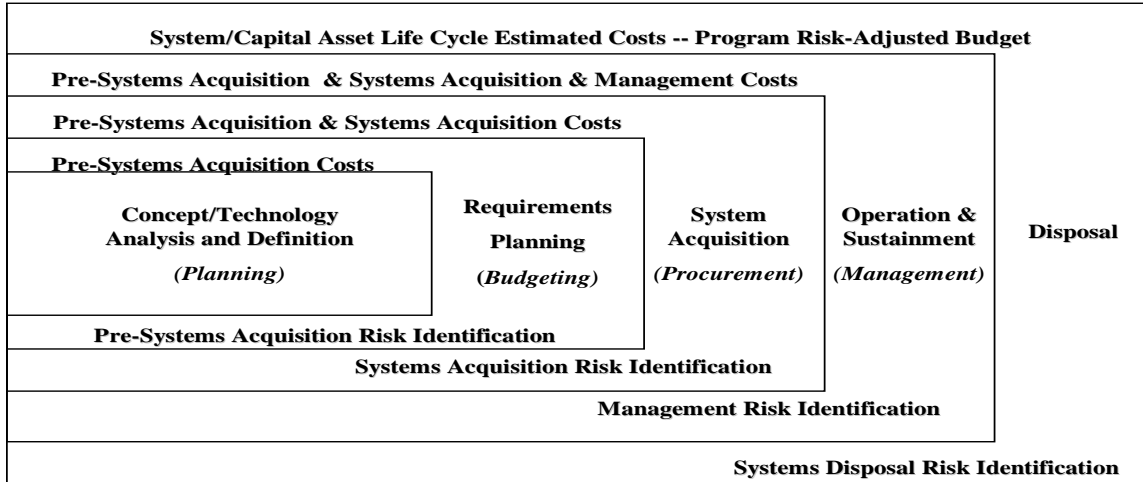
System/Capital Asset Life Cycle Estimated Costs -- Program Risk-Adjusted Budget

Pre-Systems Acquisition & Systems Acquisition & Management Costs

Pre-Systems Acquisition & Systems Acquisition Costs

Pre-Systems Acquisition Costs

Concept/Technology Analysis and Definition

*(Planning)*

Requirements Planning

*(Budgeting)*

System Acquisition

*(Procurement)*

Operation & Sustainment

*(Management)*

Disposal

Pre-Systems Acquisition Risk Identification

Systems Acquisition Risk Identification

Management Risk Identification

Systems Disposal Risk Identification